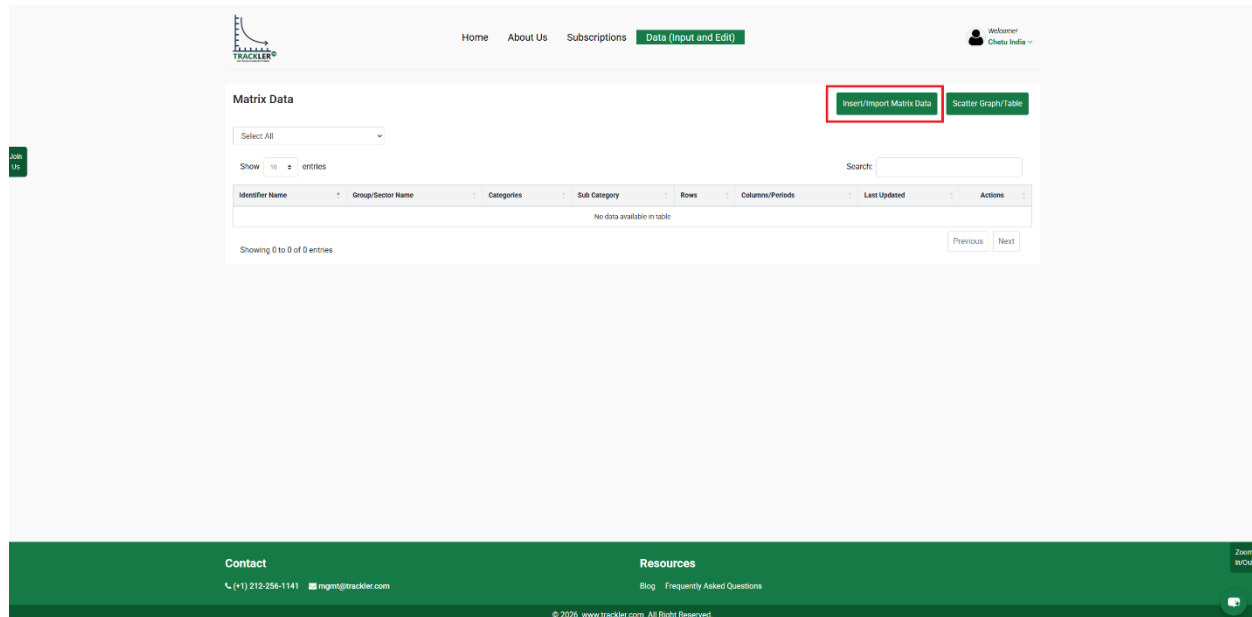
TRACKLER®

Home About Us Subscriptions Data (Input and Edit)

Welcome!
Chetu India

Join Us

Matrix Data

Insert/Import Matrix Data Scatter Graph/Table

Select All

Show 10 entries

Search:

| Identifier Name | Group/Sector Name | Categories | Sub Category | Rows | Columns/Periods | Last Updated | Actions |
|---|---|---|---|---|---|---|---|
| No data available in table | | | | | | | |

Showing 0 to 0 of 0 entries

Previous Next

Contact

(+1) 212-256-1141 mgmt@trackler.com

Resources

Blog Frequently Asked Questions

Zoom In/Out

© 2026 www.trackler.com All Right Reserved